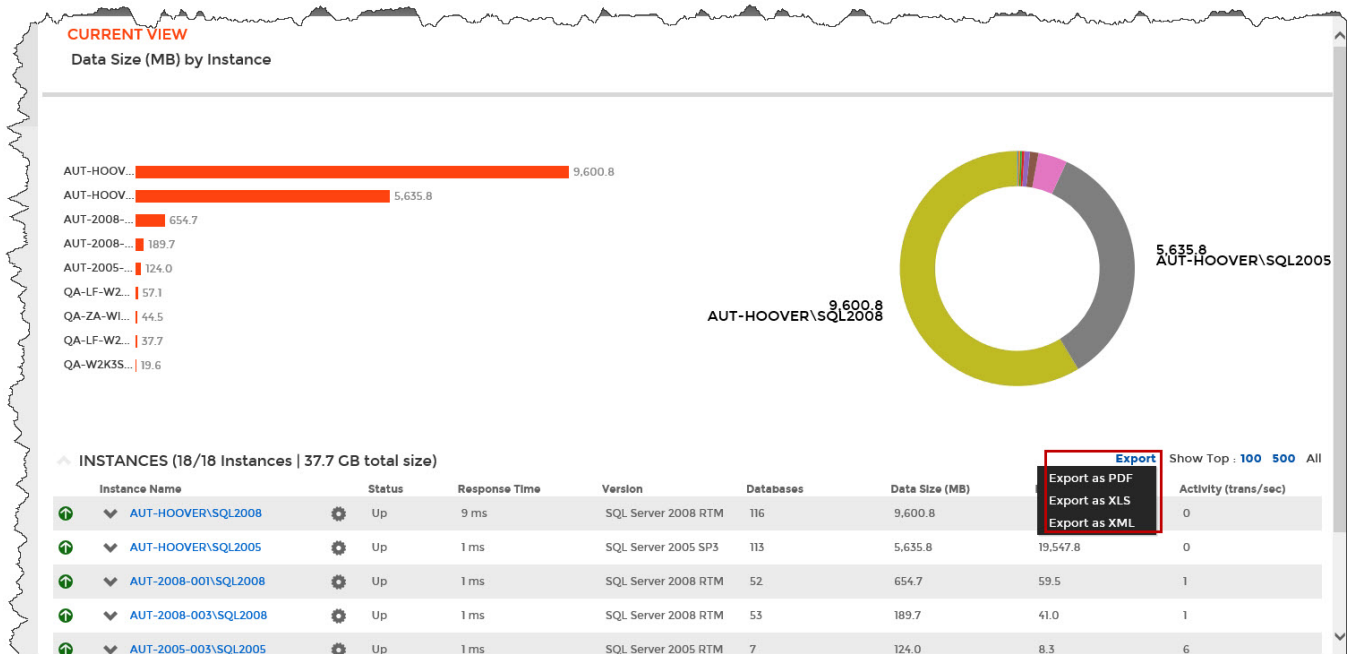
CURRENT VIEW
Data Size (MB) by Instance

AUT-HOOV... 9,600.8
AUT-HOOV... 5,635.8
AUT-2008-... 654.7
AUT-2008-... 189.7
AUT-2005-... 124.0
QA-LF-W2... 57.1
QA-ZA-WI... 44.5
QA-LF-W2... 37.7
QA-W2K3S... 19.6

5,635.8
AUT-HOOVER\SQL2005

9,600.8
AUT-HOOVER\SQL2008

INSTANCES (18/18 Instances | 37.7 GB total size)

Export Show Top : 100 500 All
Export as PDF
Export as XLS
Export as XML

| | Instance Name | | Status | Response Time | Version | Databases | Data Size (MB) | | Activity (trans/sec) |
|---|---|---|---|---|---|---|---|---|---|
| | AUT-HOOVER\SQL2008 | | Up | 9 ms | SQL Server 2008 RTM | 116 | 9,600.8 | | 0 |
| | AUT-HOOVER\SQL2005 | | Up | 1 ms | SQL Server 2005 SP3 | 113 | 5,635.8 | 19,547.8 | 0 |
| | AUT-2008-001\SQL2008 | | Up | 1 ms | SQL Server 2008 RTM | 52 | 654.7 | 59.5 | 1 |
| | AUT-2008-003\SQL2008 | | Up | 1 ms | SQL Server 2008 RTM | 53 | 189.7 | 41.0 | 1 |
| | AUT-2005-003\SQL2005 | | Up | 1 ms | SQL Server 2005 RTM | 7 | 124.0 | 8.3 | 6 |